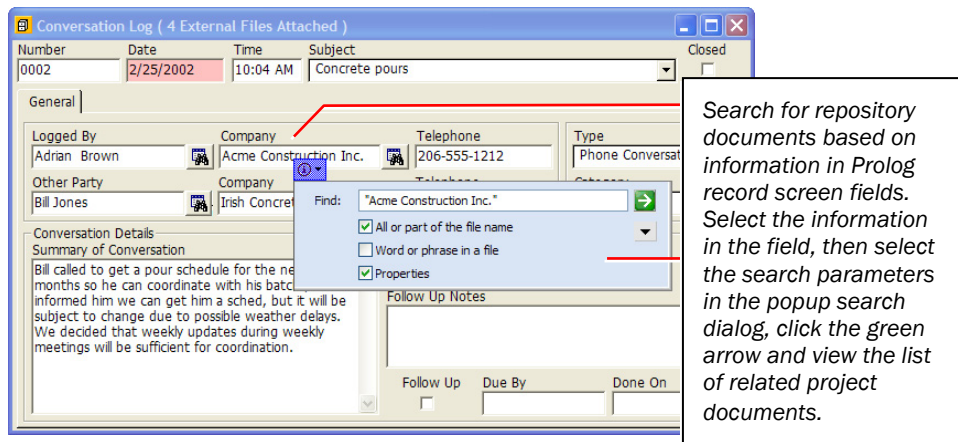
Conversation Log ( 4 External Files Attached )

Number
0002

Date
2/25/2002

Time
10:04 AM

Subject
Concrete pours

Closed

General

Logged By
Adrian Brown

Company
Acme Construction Inc.

Telephone
206-555-1212

Type
Phone Conversat

Other Party
Bill Jones

Company
Irish Concret

Telephone

Category

Find: "Acme Construction Inc."

All or part of the file name

Word or phrase in a file

Properties

Conversation Details
Summary of Conversation
Bill called to get a pour schedule for the ne months so he can coordinate with his batc informed him we can get him a sched, but it will be subject to change due to possible weather delays. We decided that weekly updates during weekly meetings will be sufficient for coordination.

Follow Up Notes

Follow Up

Due By

Done On

Search for repository documents based on information in Prolog record screen fields. Select the information in the field, then select the search parameters in the popup search dialog, click the green arrow and view the list of related project documents.